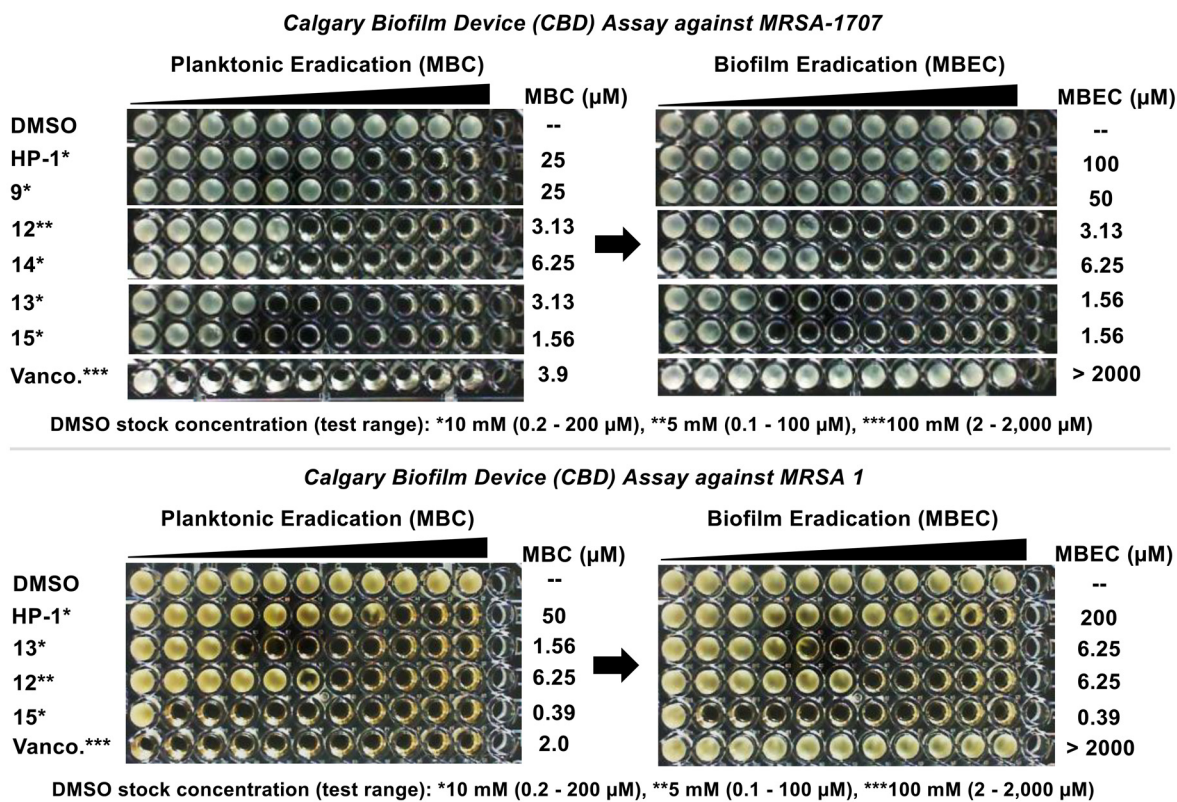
Calgary Biofilm Device (CBD) Assay against MRSA-1707

Planktonic Eradication (MBC)

| | MBC (µM) |
|---|---|
| DMSO | -- |
| HP-1* | 25 |
| 9* | 25 |
| 12** | 3.13 |
| 14* | 6.25 |
| 13* | 3.13 |
| 15* | 1.56 |
| Vanco.*** | 3.9 |

Biofilm Eradication (MBEC)

| MBEC (µM) |
|---|
| -- |
| 100 |
| 50 |
| 3.13 |
| 6.25 |
| 1.56 |
| 1.56 |
| > 2000 |

DMSO stock concentration (test range): *10 mM (0.2 - 200 µM), **5 mM (0.1 - 100 µM), ***100 mM (2 - 2,000 µM)

Calgary Biofilm Device (CBD) Assay against MRSA 1

Planktonic Eradication (MBC)

| | MBC (µM) |
|---|---|
| DMSO | -- |
| HP-1* | 50 |
| 13* | 1.56 |
| 12** | 6.25 |
| 15* | 0.39 |
| Vanco.*** | 2.0 |

Biofilm Eradication (MBEC)

| MBEC (µM) |
|---|
| -- |
| 200 |
| 6.25 |
| 6.25 |
| 0.39 |
| > 2000 |

DMSO stock concentration (test range): *10 mM (0.2 - 200 µM), **5 mM (0.1 - 100 µM), ***100 mM (2 - 2,000 µM)